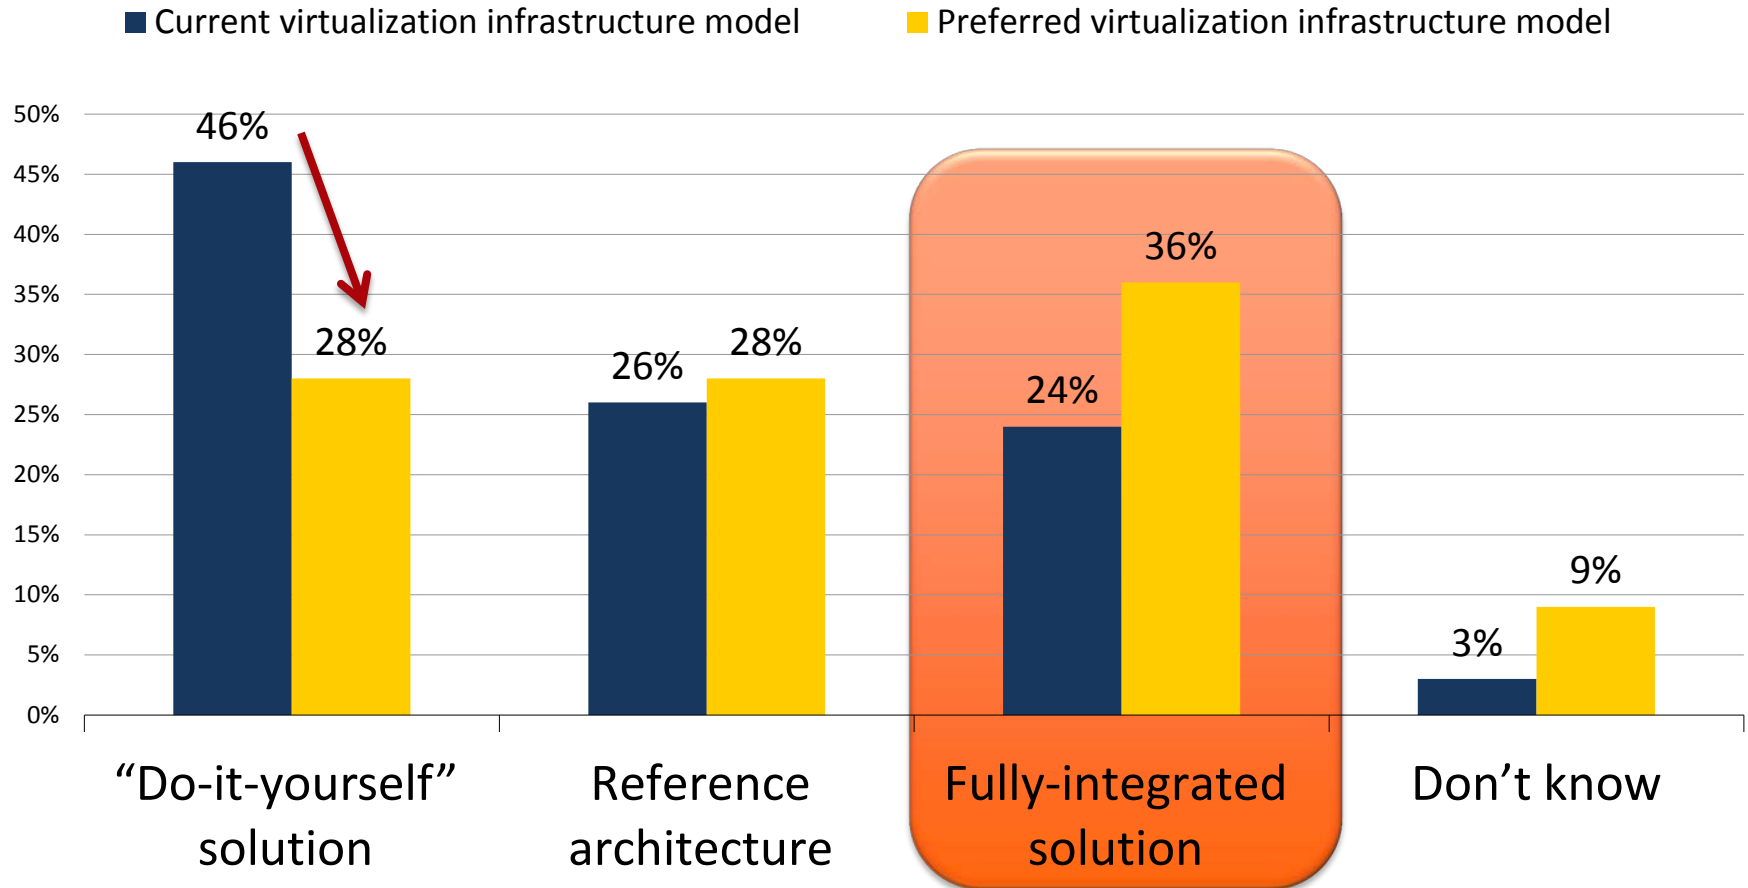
Current virtualization infrastructure model
Preferred virtualization infrastructure model

50%
45%
40%
35%
30%
25%
20%
15%
10%
5%
0%

46%
28%
26%
28%
24%
36%
3%
9%

“Do-it-yourself” solution
Reference architecture
Fully-integrated solution
Don’t know